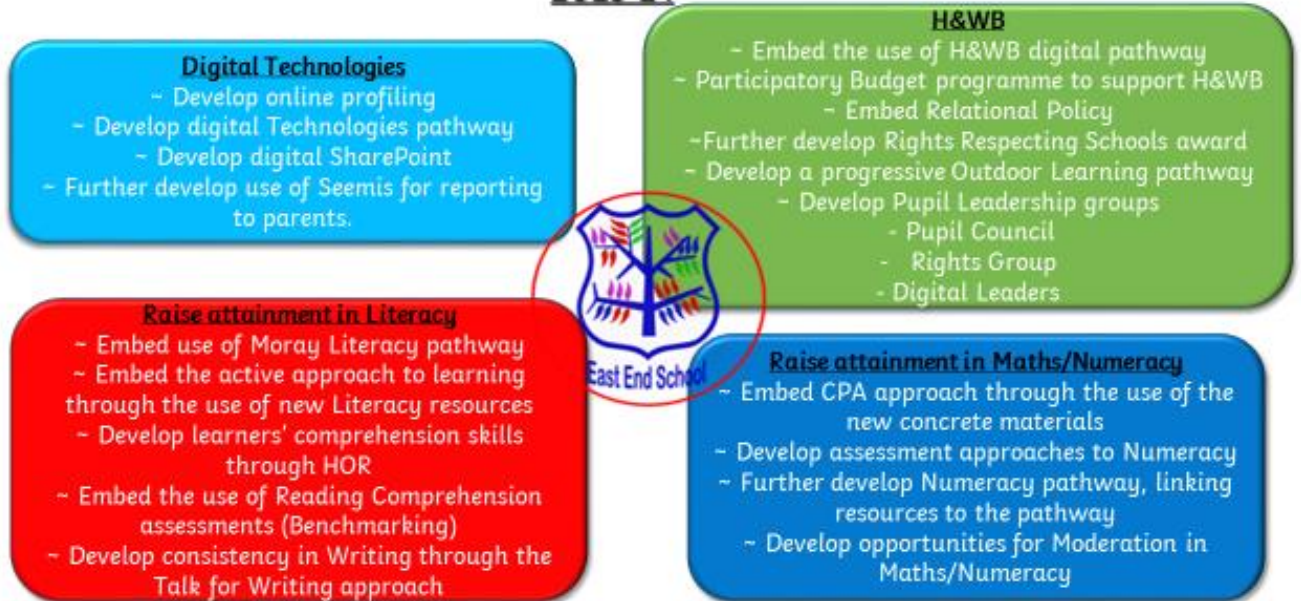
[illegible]

Digital Technologies
~ Develop online profiling
~ Develop digital Technologies pathway
~ Develop digital SharePoint
~ Further develop use of Seemis for reporting to parents.

H&WB
~ Embed the use of H&WB digital pathway
~ Participatory Budget programme to support H&WB
~ Embed Relational Policy
~Further develop Rights Respecting Schools award
~ Develop a progressive Outdoor Learning pathway
~ Develop Pupil Leadership groups
- Pupil Council
- Rights Group
- Digital Leaders

East End School

Raise attainment in Literacy
~ Embed use of Moray Literacy pathway
~ Embed the active approach to learning through the use of new Literacy resources
~ Develop learners' comprehension skills through HOR
~ Embed the use of Reading Comprehension assessments (Benchmarking)
~ Develop consistency in Writing through the Talk for Writing approach

Raise attainment in Maths/Numeracy
~ Embed CPA approach through the use of the new concrete materials
~ Develop assessment approaches to Numeracy
~ Further develop Numeracy pathway, linking resources to the pathway
~ Develop opportunities for Moderation in Maths/Numeracy